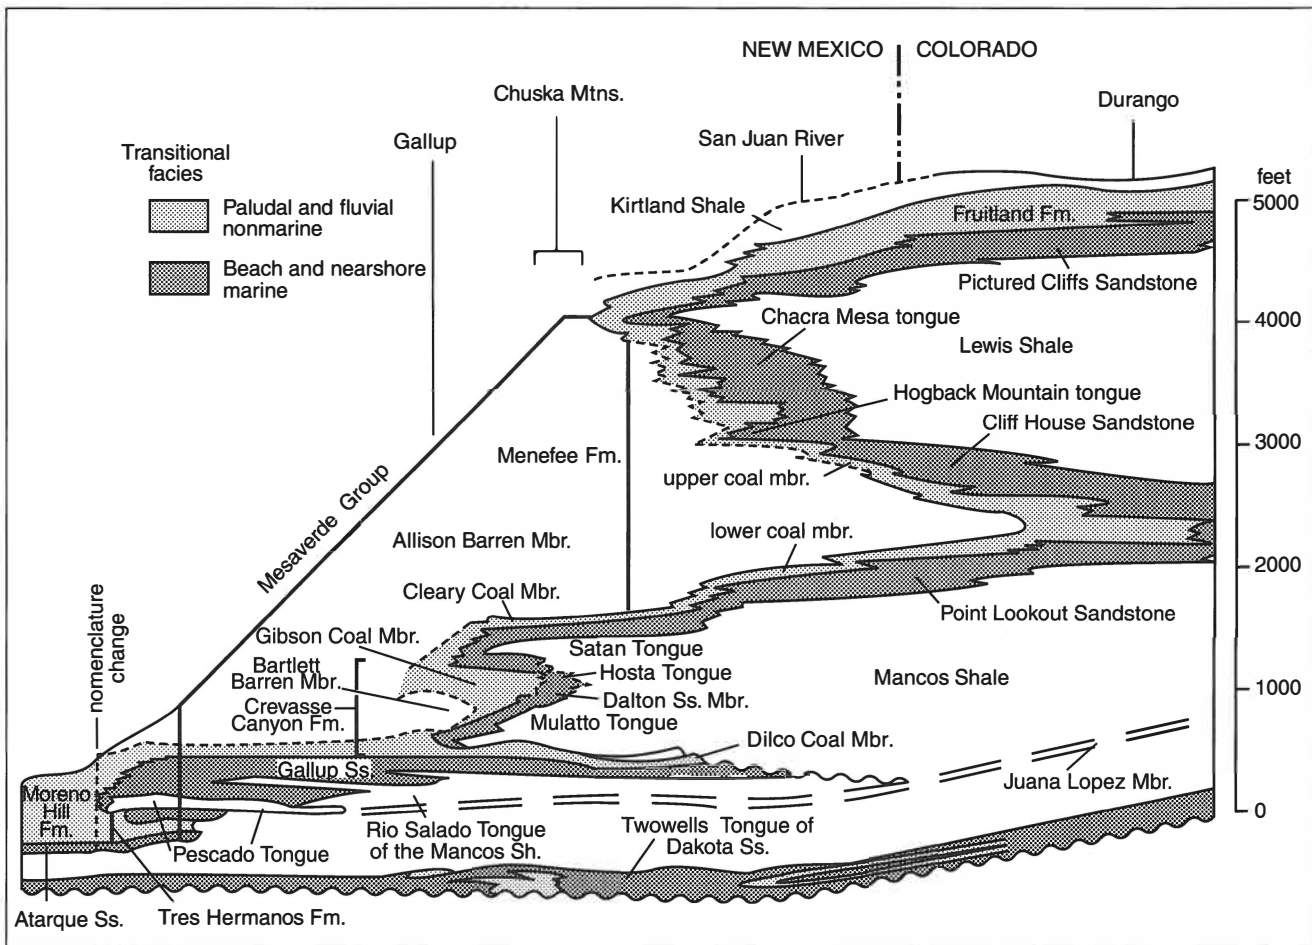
NEW MEXICO COLORADO

Chuska Mtns.

Durango

Gallup

San Juan River

Transitional facies

Paludal and fluvial nonmarine

Beach and nearshore marine

Kirtland Shale

Fruitland Fm.

feet

5000

Pictured Cliffs Sandstone

Chacra Mesa tongue

4000

Lewis Shale

Hogback Mountain tongue

Cliff House Sandstone

Menefee Fm.

3000

upper coal mbr.

Mesaverde Group

Allison Barren Mbr.

lower coal mbr.

2000

Cleary Coal Mbr.

Point Lookout Sandstone

nomenclature change

Gibson Coal Mbr.

Satan Tongue

Bartlett Barren Mbr.

Hosta Tongue

Dalton Ss. Mbr.

Mancos Shale

1000

Crevasse Canyon Fm.

Mulatto Tongue

Dilco Coal Mbr.

Gallup Ss.

Juana Lopez Mbr.

Moreno Hill Fm.

0

Rio Salado Tongue of the Mancos Sh.

Twowells Tongue of Dakota Ss.

Pescado Tongue

Atarque Ss.

Tres Hermanos Fm.